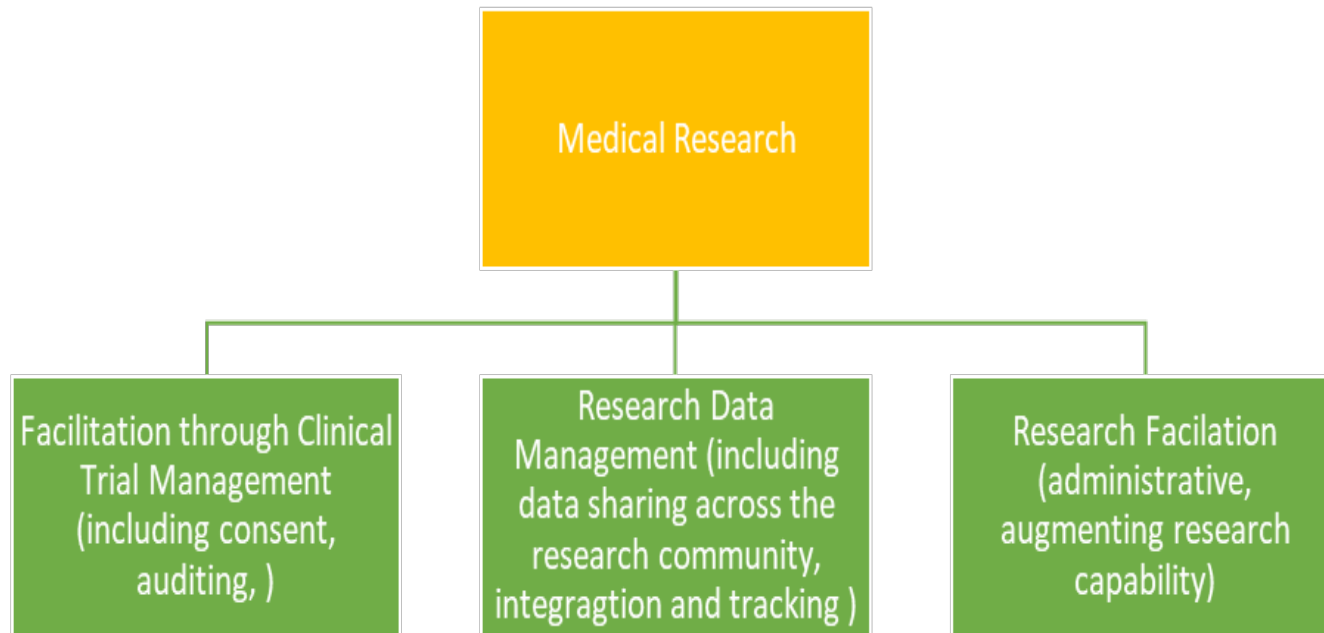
Medical Research

Facilitation through Clinical Trial Management (including consent, auditing, )

Research Data Management (including data sharing across the research community, integragtion and tracking )

Research Facilation (administrative, augmenting research capability)